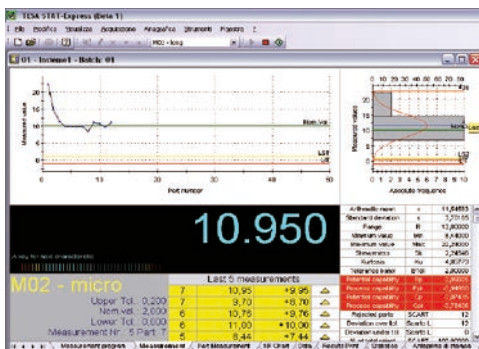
TESA STAT-Express (Beta 1)

File Modifica Visualizza Acquisizione Anagrafica Strumenti Finestra ?

M02 - long

01 - Insieme1 - Batch: 01

Nom.val.

LST

LIT

Measured value

Part Number

Measured values

Absolute frequencies

10.950

M02 - micro

Upper Tol.: 0,200
Nom.val.: 2,000
Lower Tol.: 0,000
Measurement Nr.: 5 Part: 7

Last 5 measurements

| 7 | 10,95 | +9,95 |
|---|---|---|
| 7 | 9,70 | +8,70 |
| 6 | 10,76 | +9,76 |
| 6 | 11,00 | +10,00 |
| 5 | 8,44 | +7,44 |

| Arithmetic mean | x | 11,64653 |
|---|---|---|
| Standard deviation | s | 3,70155 |
| Range | R | 13,00000 |
| Minimum value | Min | 9,40000 |
| Maximum value | Max | 22,20000 |
| Skewness | Sk | 2,24546 |
| Kurtosis | Ku | 4,80772 |
| Tolerance band | B-W | 2,00000 |
| Potential capability | Cp | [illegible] |
| Potential capability | Pp | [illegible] |
| Process capability | Cpk | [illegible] |
| Process capability | Ppk | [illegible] |
| Rejected parts | SCART | 12 |
| Deviation over tol. | Scarto L | 12 |
| Deviation under tol. | Scarto L | 0 |

Measurement program | Measurement | Part Measurement | XR Chart | Data | Result Print | Statistics | Anteprima di stampa